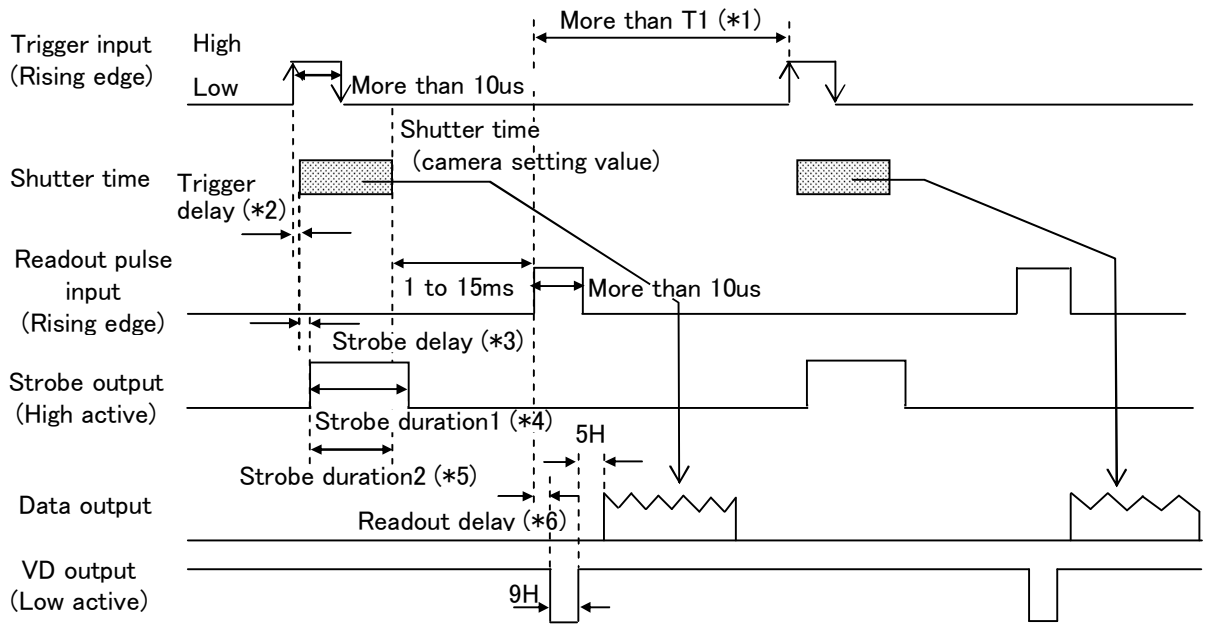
More than T1 (*1)

Trigger input (Rising edge)

High

Low

More than 10us

Shutter time (camera setting value)

Shutter time

Trigger delay (*2)

Readout pulse input (Rising edge)

1 to 15ms

More than 10us

Strobe delay (*3)

Strobe output (High active)

Strobe duration1 (*4)

5H

Strobe duration2 (*5)

Data output

Readout delay (*6)

VD output (Low active)

9H